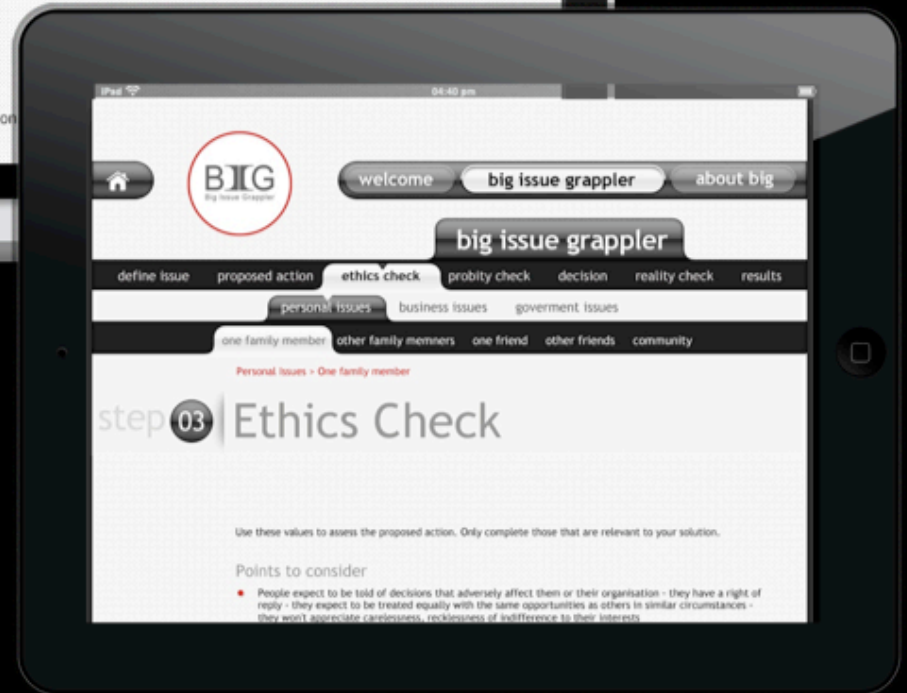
on

iPad

04:40 pm

BIG
Big Issue Grappler

welcome

big issue grappler

about big

big issue grappler

define issue

proposed action

ethics check

probity check

decision

reality check

results

personal issues

business issues

goverment issues

one family member

other family memners

one friend

other friends

community

Personal issues > One family member

step 03 Ethics Check

Use these values to assess the proposed action. Only complete those that are relevant to your solution.

Points to consider

- People expect to be told of decisions that adversely affect them or their organisation - they have a right of reply - they expect to be treated equally with the same opportunities as others in similar circumstances - they won't appreciate carelessness, recklessness of indifference to their interests